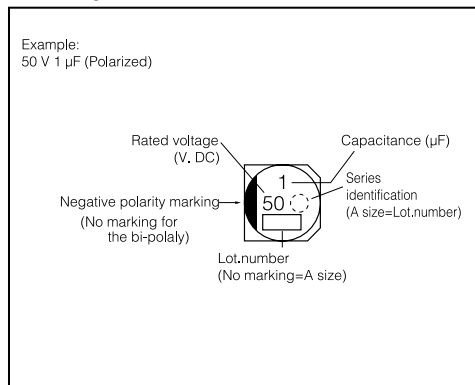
Example:
50 V 1 μF (Polarized)

Rated voltage
(V. DC)

Capacitance (μF)

Series identification
(A size=Lot.number)

Negative polarity marking
(No marking for the bi-polaly)

1

50

Lot.number
(No marking=A size)